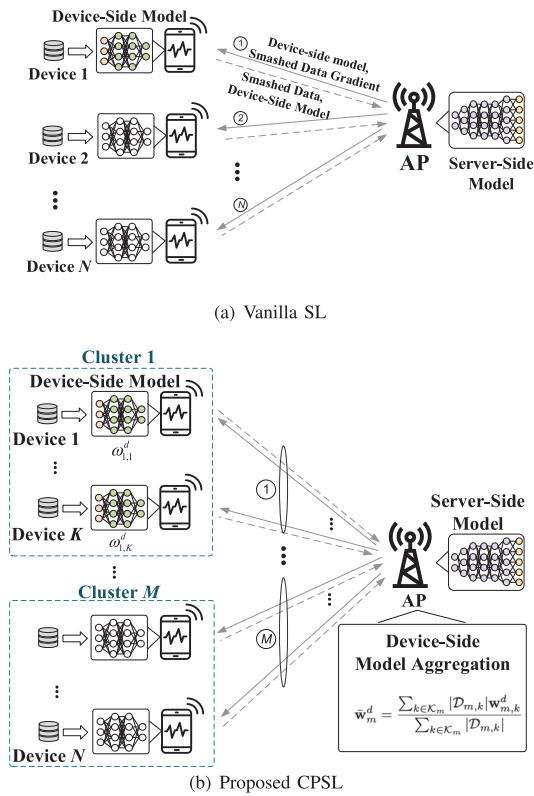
Device-Side Model

Device 1

Device 2

⋮

Device $N$

① Device-side model, Smashed Data Gradient

Smashed Data, Device-Side Model

②

⋮

Ⓝ

AP

Server-Side Model

(a) Vanilla SL

Cluster 1

Device-Side Model

Device 1

$\omega_{1,1}^{d}$

⋮

Device $K$

$\omega_{1,K}^{d}$

⋮

Cluster $M$

⋮

Device $N$

①

Ⓜ

Server-Side Model

AP

Device-Side Model Aggregation

$\bar{\mathbf{w}}_m^d = \frac{\sum_{k\in\mathcal{K}_m}|\mathcal{D}_{m,k}|\mathbf{w}_{m,k}^d}{\sum_{k\in\mathcal{K}_m}|\mathcal{D}_{m,k}|}$

(b) Proposed CPSL